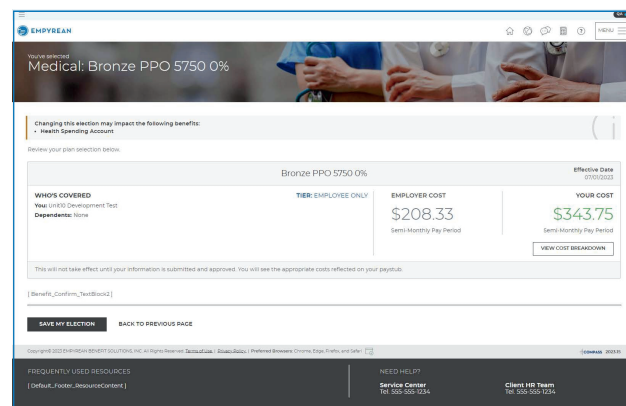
EMPYREAN

MENU

You've selected
Medical: Bronze PPO 5750 0%

Changing this election may impact the following benefits:
• Health Spending Account

Review your plan selection below.

Bronze PPO 5750 0%

Effective Date
07/01/2023

WHO'S COVERED
You: Unit10 Development Test
Dependents: None

TIER: EMPLOYEE ONLY

EMPLOYER COST
$208.33
Semi-Monthly Pay Period

YOUR COST
$343.75
Semi-Monthly Pay Period

VIEW COST BREAKDOWN

This will not take effect until your information is submitted and approved. You will see the appropriate costs reflected on your paystub.

[ Benefit_Confirm_TextBlock2 ]

SAVE MY ELECTION

BACK TO PREVIOUS PAGE

Copyright© 2023 EMPYREAN BENEFIT SOLUTIONS, INC. All Rights Reserved. Terms of Use | Privacy Policy | Preferred Browsers: Chrome, Edge, Firefox, and Safari

COMPASS 2023.15

FREQUENTLY USED RESOURCES
[ Default_Footer_ResourceContent ]

NEED HELP?

Service Center
Tel. 555-555-1234

Client HR Team
Tel. 555-555-1234